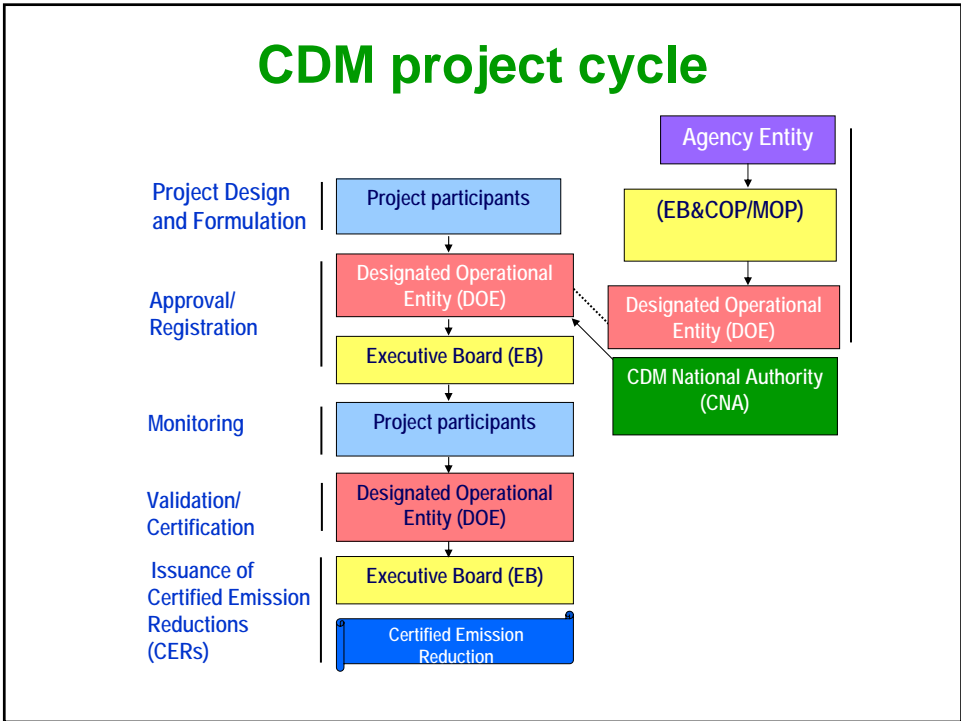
CDM project cycle

Agency Entity

(EB&COP/MOP)

Designated Operational Entity (DOE)

CDM National Authority (CNA)

Project Design and Formulation

Project participants

Approval/ Registration

Designated Operational Entity (DOE)

Executive Board (EB)

Monitoring

Project participants

Validation/ Certification

Designated Operational Entity (DOE)

Issuance of Certified Emission Reductions (CERs)

Executive Board (EB)

Certified Emission Reduction